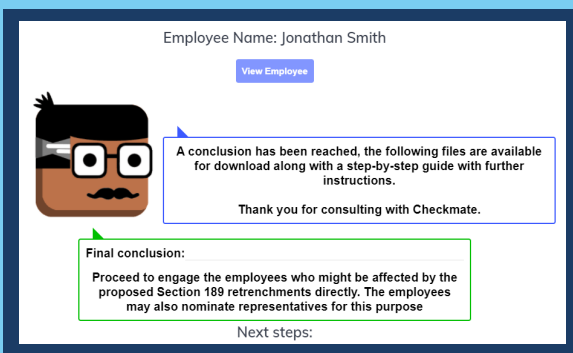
Employee Name: Jonathan Smith

View Employee

A conclusion has been reached, the following files are available for download along with a step-by-step guide with further instructions.

Thank you for consulting with Checkmate.

Final conclusion:

Proceed to engage the employees who might be affected by the proposed Section 189 retrenchments directly. The employees may also nominate representatives for this purpose

Next steps: